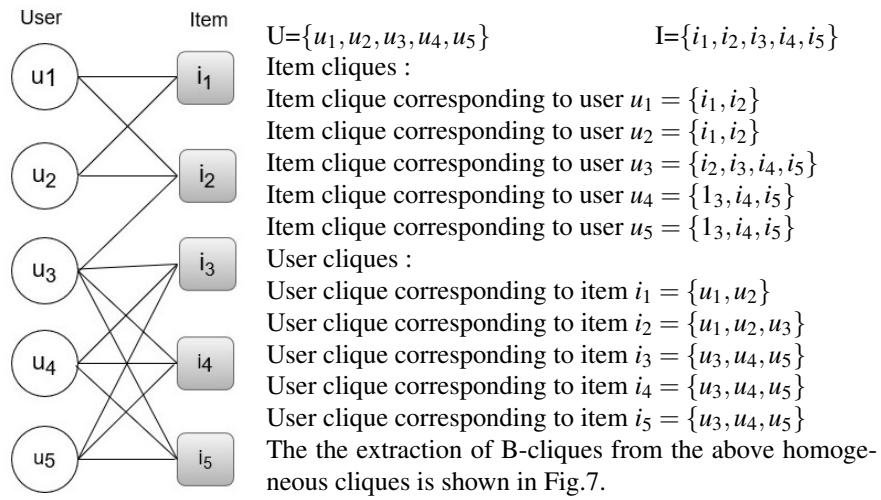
User Item

u1 u2 u3 u4 u5

i1 i2 i3 i4 i5

U=$\{u_1,u_2,u_3,u_4,u_5\}$ I=$\{i_1,i_2,i_3,i_4,i_5\}$
Item cliques :
Item clique corresponding to user $u_1 = \{i_1,i_2\}$
Item clique corresponding to user $u_2 = \{i_1,i_2\}$
Item clique corresponding to user $u_3 = \{i_2,i_3,i_4,i_5\}$
Item clique corresponding to user $u_4 = \{1_3,i_4,i_5\}$
Item clique corresponding to user $u_5 = \{1_3,i_4,i_5\}$
User cliques :
User clique corresponding to item $i_1 = \{u_1,u_2\}$
User clique corresponding to item $i_2 = \{u_1,u_2,u_3\}$
User clique corresponding to item $i_3 = \{u_3,u_4,u_5\}$
User clique corresponding to item $i_4 = \{u_3,u_4,u_5\}$
User clique corresponding to item $i_5 = \{u_3,u_4,u_5\}$
The the extraction of B-cliques from the above homogeneous cliques is shown in Fig.7.